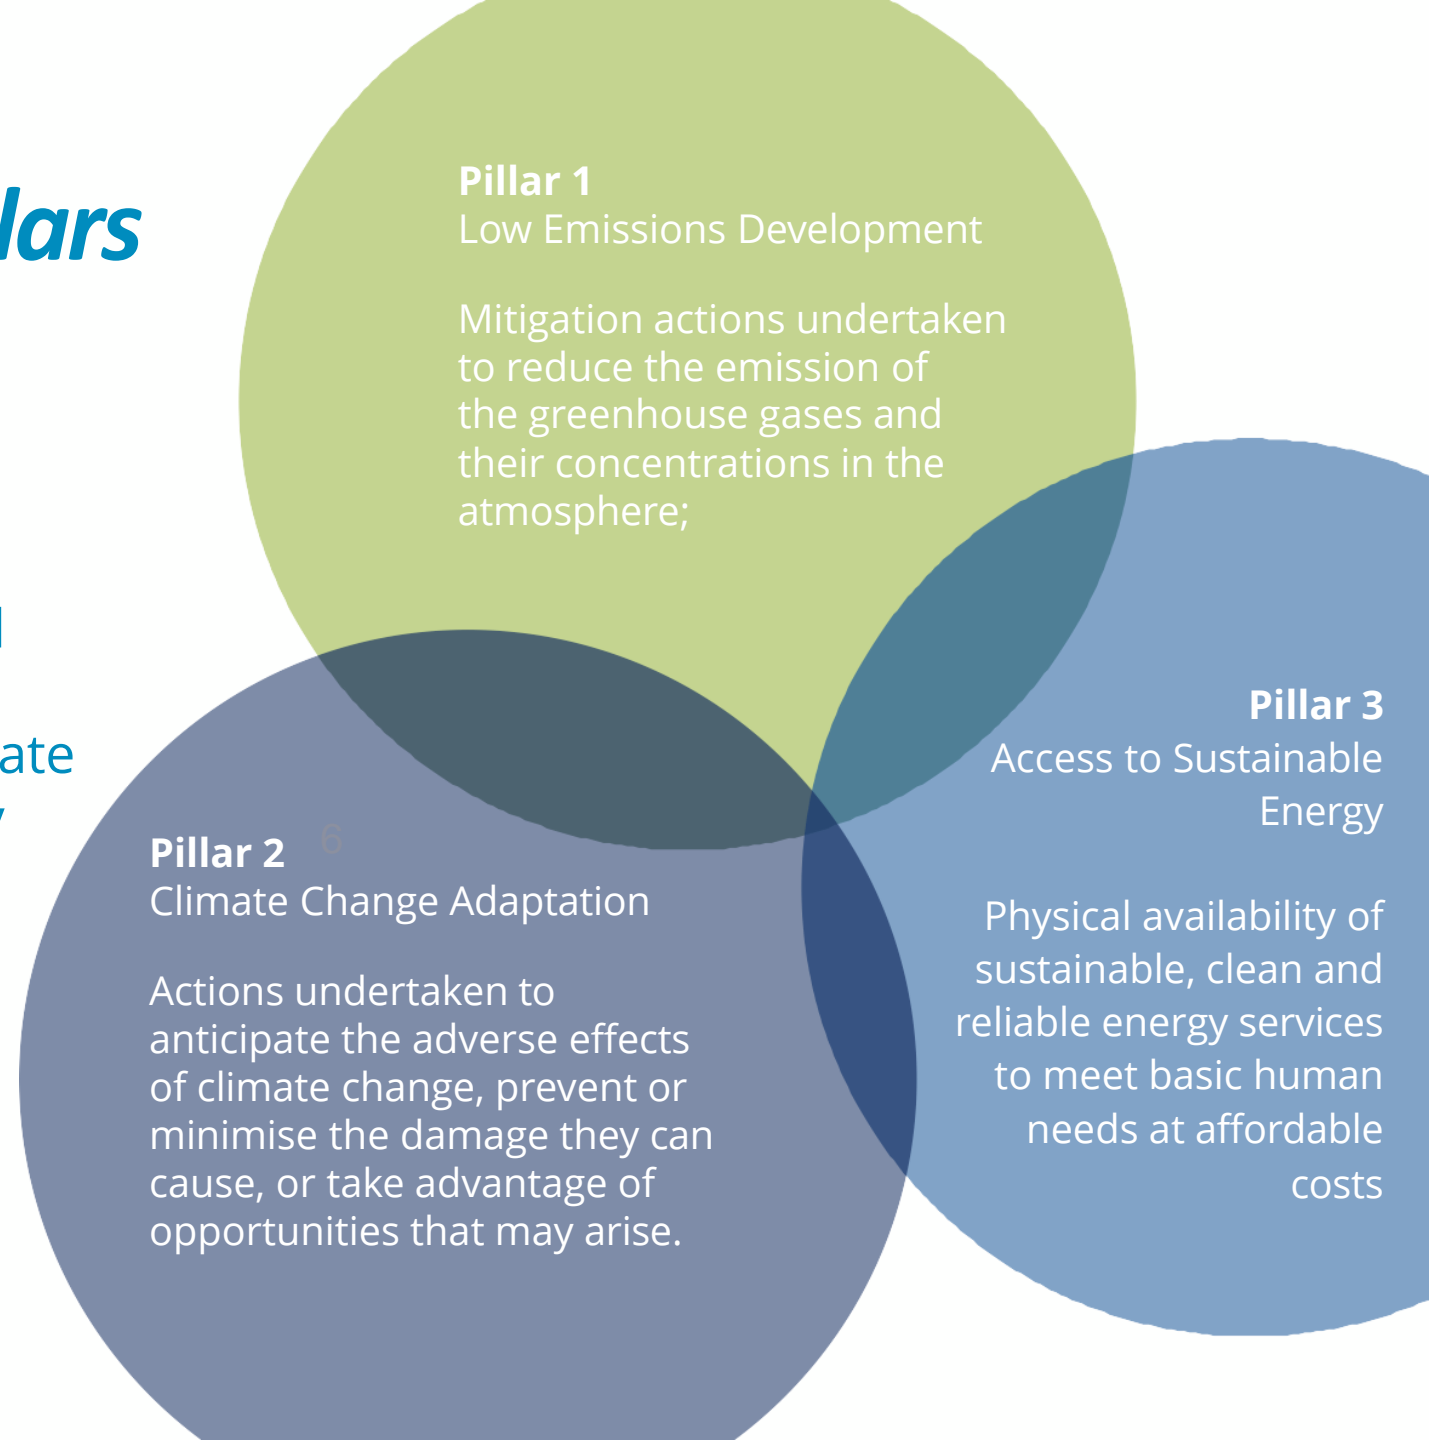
lars

l

ate

Pillar 1
Low Emissions Development

Mitigation actions undertaken to reduce the emission of the greenhouse gases and their concentrations in the atmosphere;

Pillar 3
Access to Sustainable Energy

Physical availability of sustainable, clean and reliable energy services to meet basic human needs at affordable costs

Pillar 2
Climate Change Adaptation

Actions undertaken to anticipate the adverse effects of climate change, prevent or minimise the damage they can cause, or take advantage of opportunities that may arise.